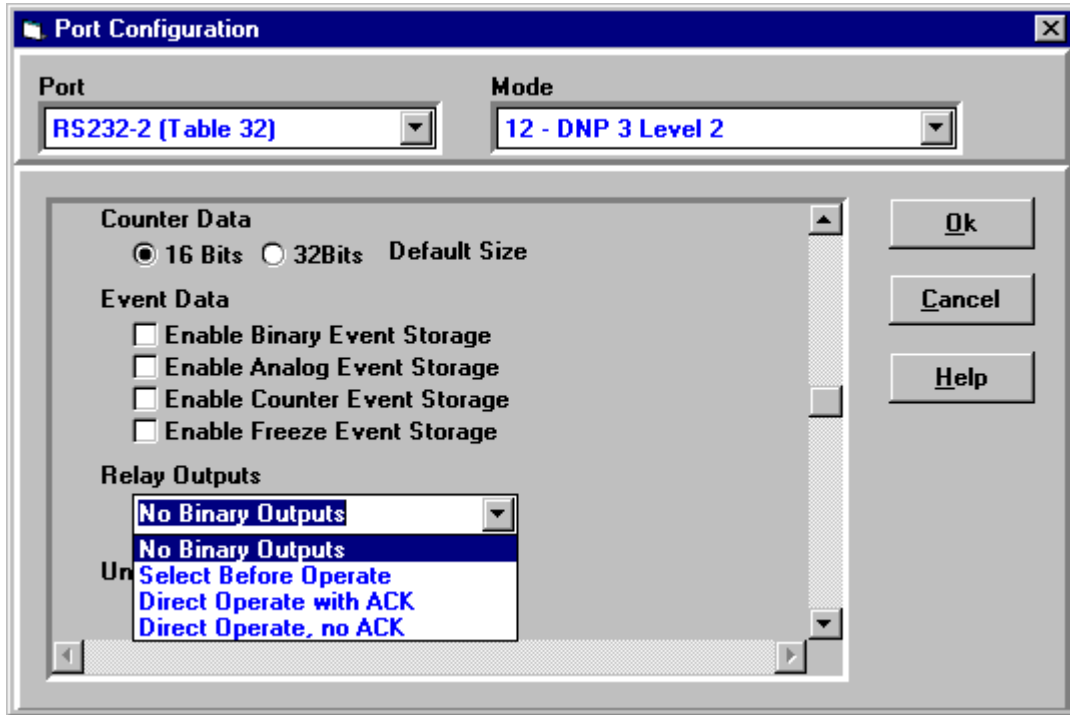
Port Configuration

Port
RS232-2 (Table 32)

Mode
12 - DNP 3 Level 2

Counter Data
16 Bits 32Bits Default Size

Event Data
Enable Binary Event Storage
Enable Analog Event Storage
Enable Counter Event Storage
Enable Freeze Event Storage

Relay Outputs
No Binary Outputs
No Binary Outputs
Select Before Operate
Direct Operate with ACK
Direct Operate, no ACK

Un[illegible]

Ok
Cancel
Help